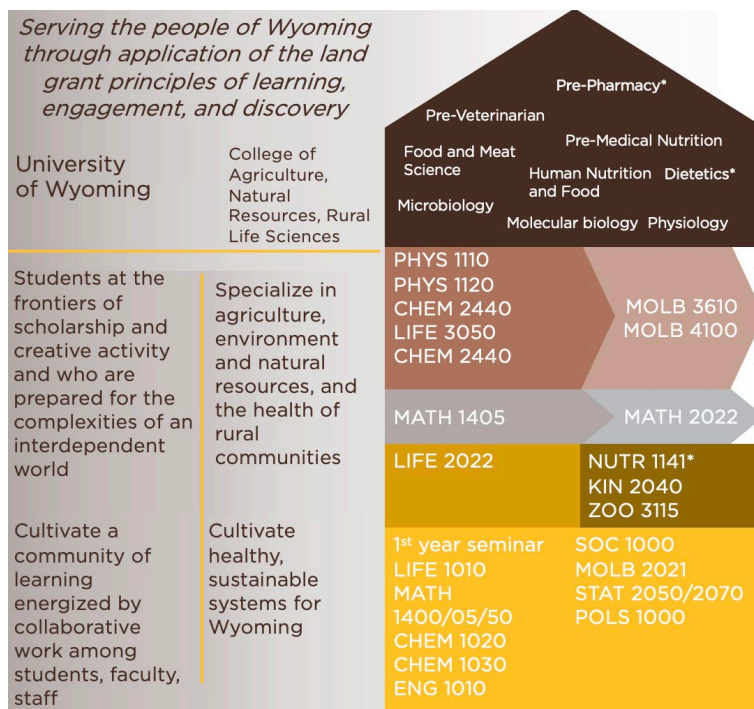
Serving the people of Wyoming through application of the land grant principles of learning, engagement, and discovery

University of Wyoming

College of Agriculture, Natural Resources, Rural Life Sciences

Pre-Pharmacy*

Pre-Veterinarian

Pre-Medical Nutrition

Food and Meat Science

Human Nutrition and Food

Dietetics*

Microbiology

Molecular biology

Physiology

Students at the frontiers of scholarship and creative activity and who are prepared for the complexities of an interdependent world

Specialize in agriculture, environment and natural resources, and the health of rural communities

Cultivate a community of learning energized by collaborative work among students, faculty, staff

Cultivate healthy, sustainable systems for Wyoming

PHYS 1110
PHYS 1120
CHEM 2440
LIFE 3050
CHEM 2440

MOLB 3610
MOLB 4100

MATH 1405

MATH 2022

LIFE 2022

NUTR 1141*
KIN 2040
ZOO 3115

1$^{st}$ year seminar
LIFE 1010
MATH 1400/05/50
CHEM 1020
CHEM 1030
ENG 1010

SOC 1000
MOLB 2021
STAT 2050/2070
POLS 1000